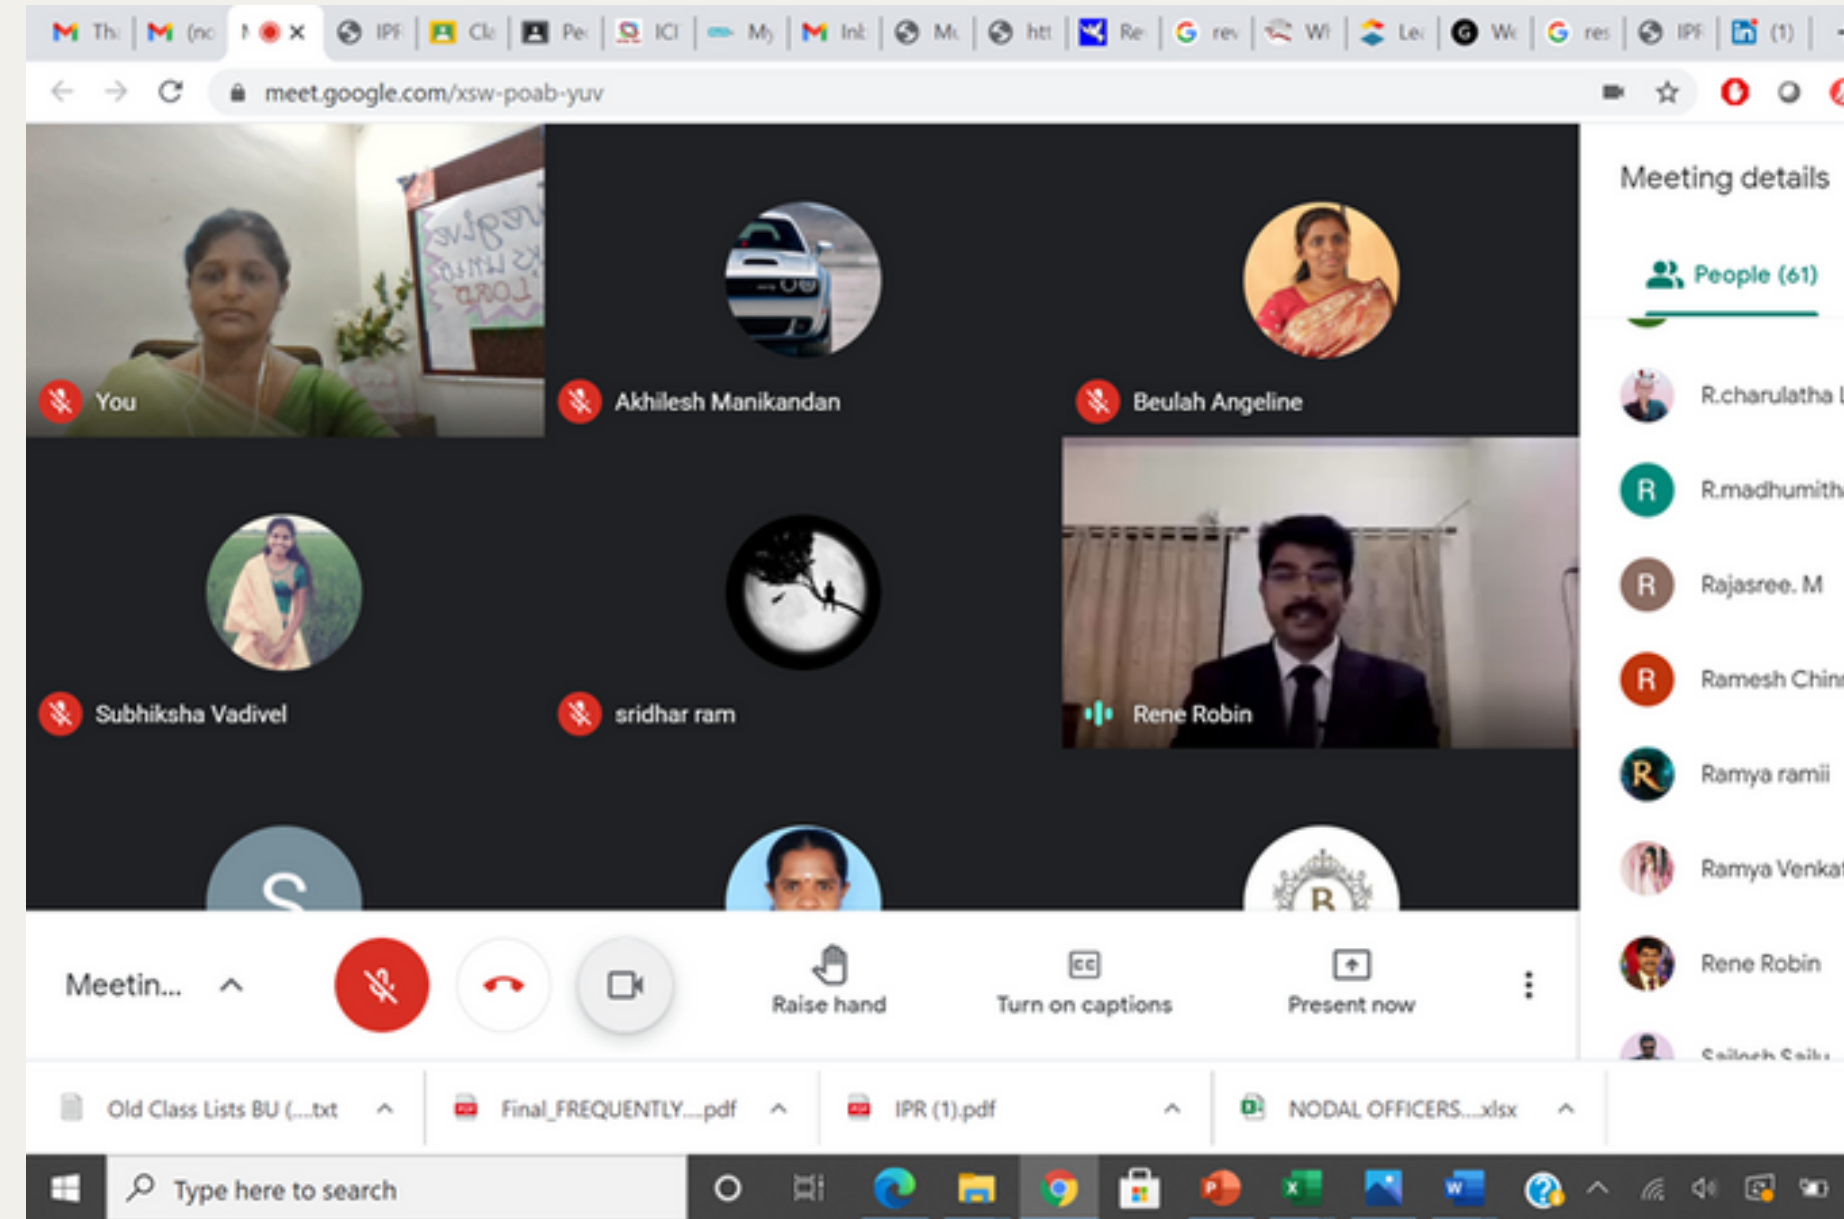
Th (nc I IPF Cl Pe ICI My Ink Mc htt Re rev Wi Le We res IPF (1)

meet.google.com/xsw-poab-yuv

You

Akhilesh Manikandan

Beulah Angeline

Subhiksha Vadivel

sridhar ram

Rene Robin

S

R

Meeting details

People (61)

R.charulatha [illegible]

R

R.madhumith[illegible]

R

Rajasree. M

R

Ramesh Chin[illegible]

R

Ramya ramii

Ramya Venkat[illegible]

Rene Robin

Sailesh Sailu

Meetin...

Raise hand

Turn on captions

Present now

Old Class Lists BU (....txt

Final_FREQUENTLY....pdf

IPR (1).pdf

NODAL OFFICERS....xlsx

Type here to search